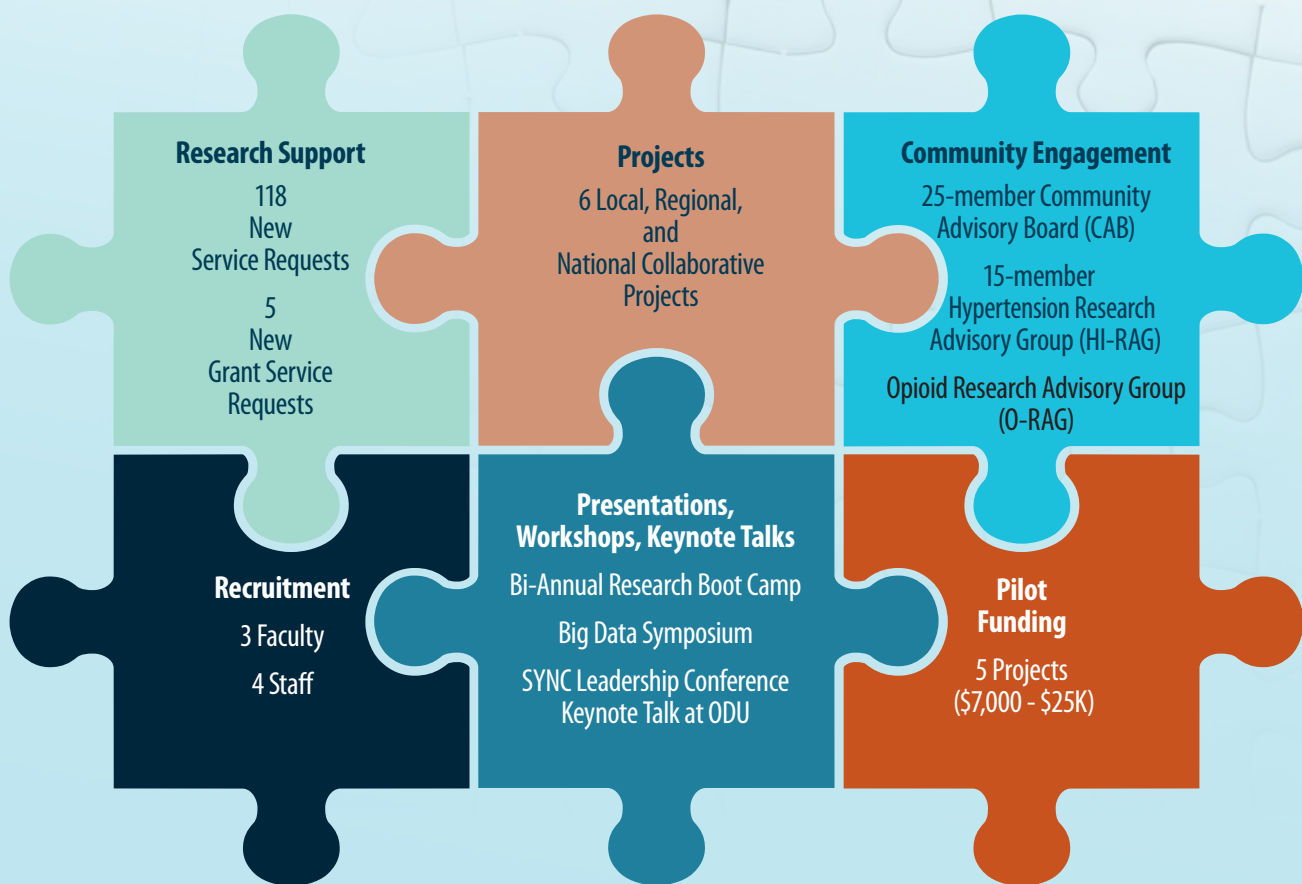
Research Support

118
New
Service Requests

5
New
Grant Service
Requests

Projects

6 Local, Regional, and National Collaborative Projects

Community Engagement

25-member Community Advisory Board (CAB)

15-member Hypertension Research Advisory Group (HI-RAG)

Opioid Research Advisory Group (O-RAG)

Recruitment

3 Faculty

4 Staff

Presentations, Workshops, Keynote Talks

Bi-Annual Research Boot Camp

Big Data Symposium

SYNC Leadership Conference Keynote Talk at ODU

Pilot Funding

5 Projects ($7,000 - $25K)